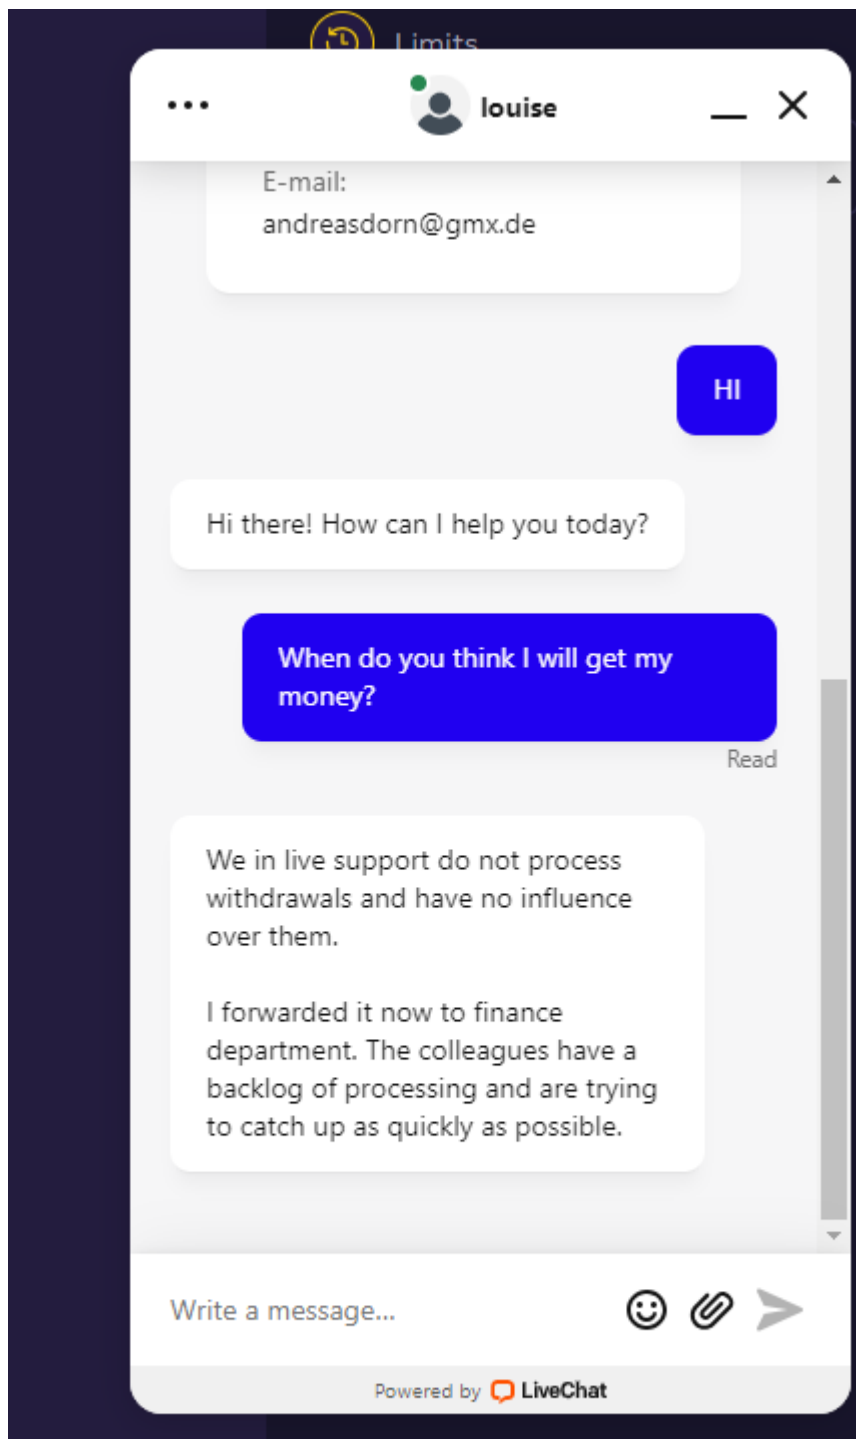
Limits

louise

E-mail:
andreasdorn@gmx.de

HI

Hi there! How can I help you today?

When do you think I will get my money?

Read

We in live support do not process withdrawals and have no influence over them.

I forwarded it now to finance department. The colleagues have a backlog of processing and are trying to catch up as quickly as possible.

Write a message...

Powered by LiveChat